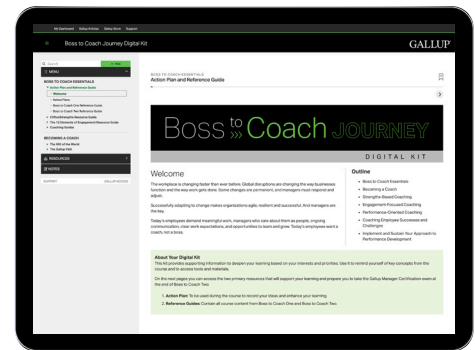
My Dashboard Gallup Articles Gallup Store Support

Boss to Coach Journey Digital Kit

GALLUP

Search

MENU

BOSS TO COACH ESSENTIALS

Action Plan and Reference Guide

Welcome

Action Plans

Boss to Coach One Reference Guide

Boss to Coach Two Reference Guide

CliftonStrengths Resource Guide

The 12 Elements of Engagement Resource Guide

Coaching Guides

BECOMING A COACH

The Will of the World

The Gallup Path

RESOURCES

NOTES

SUPPORT

BOSS TO COACH ESSENTIALS

Action Plan and Reference Guide

Boss to Coach JOURNEY

DIGITAL KIT

Welcome

The workplace is changing faster than ever before. Global disruptions are changing the way businesses function and the way work gets done. Some changes are permanent, and managers must respond and adjust.

Successfully adapting to change makes organizations agile, resilient and successful. And managers are the key.

Today's employees demand meaningful work, managers who care about them as people, ongoing communication, clear work expectations, and opportunities to learn and grow. Today's employees want a coach, not a boss.

Outline

Boss to Coach Essentials

Becoming a Coach

Strengths-Based Coaching

Engagement-Focused Coaching

Performance-Oriented Coaching

Coaching Employee Successes and Challenges

Implement and Sustain Your Approach to Performance Development

About Your Digital Kit

This kit provides supporting information to deepen your learning based on your interests and priorities. Use it to remind yourself of key concepts from this course and to access tools and materials.

On the next pages you can access the two primary resources that will support your learning and prepare you to take the Gallup Manager Certification exam at the end of Boss to Coach Two:

1. Action Plan: To be used during the course to record your ideas and enhance your learning.

2. Reference Guides: Contain all course content from Boss to Coach One and Boss to Coach Two.